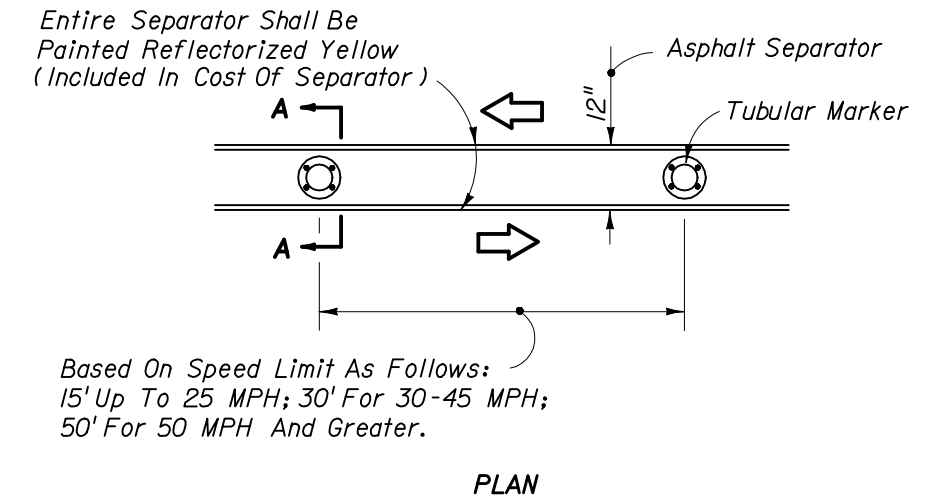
Entire Separator Shall Be Painted Reflectorized Yellow (Included In Cost Of Separator)

Asphalt Separator

12"

Tubular Marker

A

A

Based On Speed Limit As Follows: 15' Up To 25 MPH; 30' For 30-45 MPH; 50' For 50 MPH And Greater.

PLAN